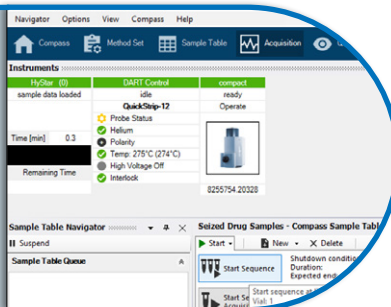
Navigator Options View Compass Help

Compass Method Set Sample Table Acquisition

Instruments

| HyStar (0) | DART Control | compact |
|---|---|---|
| sample data loaded | idle | ready |
| | QuickStrip-12 | Operate |
| | Probe Status | |
| | Helium | |
| | Polarity | |
| Time [min] 0.3 | Temp: 275°C (274°C) | |
| | High Voltage Off | |
| Remaining Time | Interlock | 8255754.20328 |

Sample Table Navigator

Suspend

Sample Table Queue

Seized Drug Samples - Compass Sample Table

Start New Delete

Start Sequence

Shutdown condition
Duration:
Expected end

Start Se
Acquisition

Start sequence at
Vial: 1